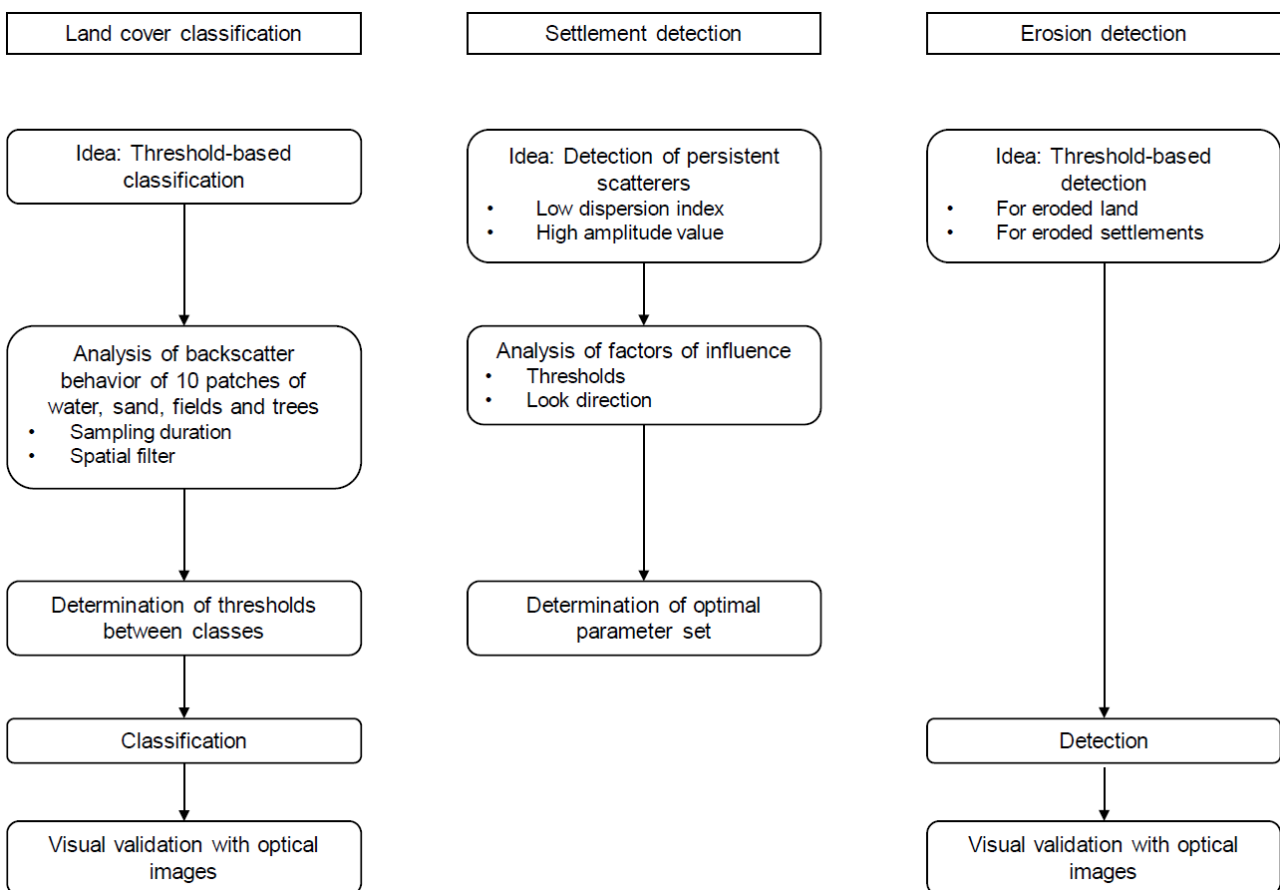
Land cover classification

Idea: Threshold-based classification

Analysis of backscatter behavior of 10 patches of water, sand, fields and trees
• Sampling duration
• Spatial filter

Determination of thresholds between classes

Classification

Visual validation with optical images

Settlement detection

Idea: Detection of persistent scatterers
• Low dispersion index
• High amplitude value

Analysis of factors of influence
• Thresholds
• Look direction

Determination of optimal parameter set

Erosion detection

Idea: Threshold-based detection
• For eroded land
• For eroded settlements

Detection

Visual validation with optical images